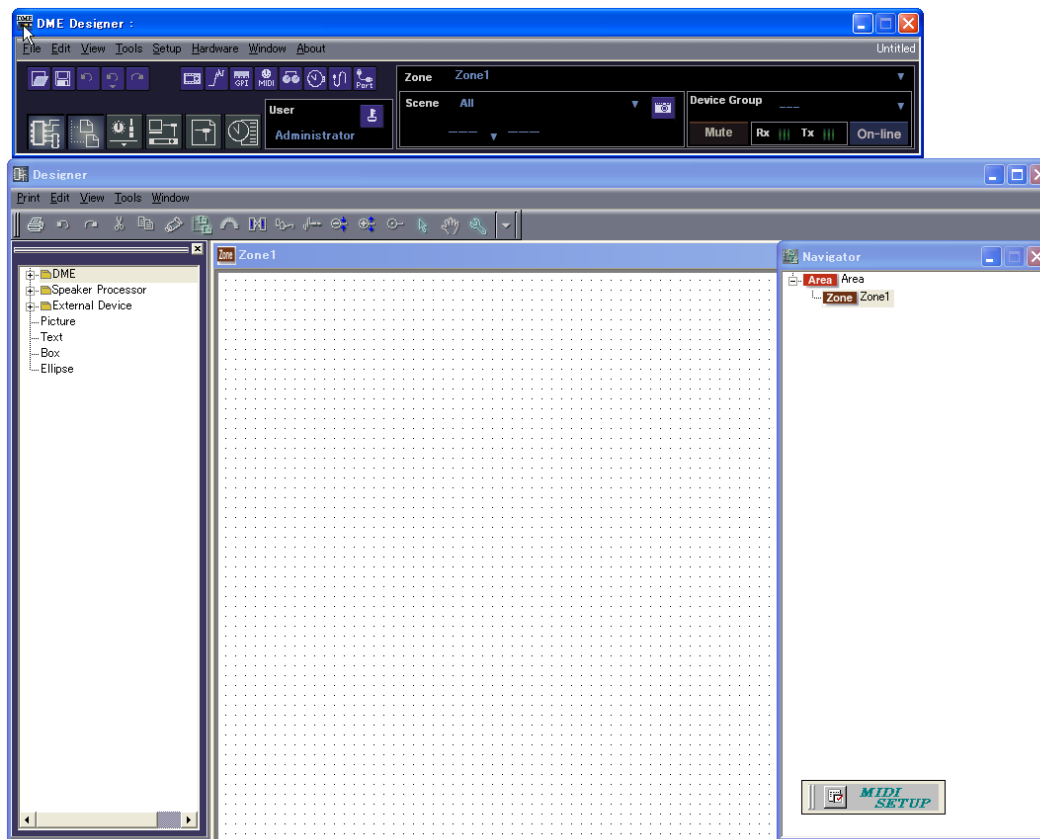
DME Designer :

File Edit View Tools Setup Hardware Window About

Untitled

GPI MIDI Port

User

Administrator

Zone Zone1

Scene All

----- -----

Device Group ---

Mute Rx Tx On-line

Designer

Print Edit View Tools Window

Zone1

DME
Speaker Processor
External Device
Picture
Text
Box
Ellipse

Navigator

Area Area
Zone Zone1

MIDI SETUP